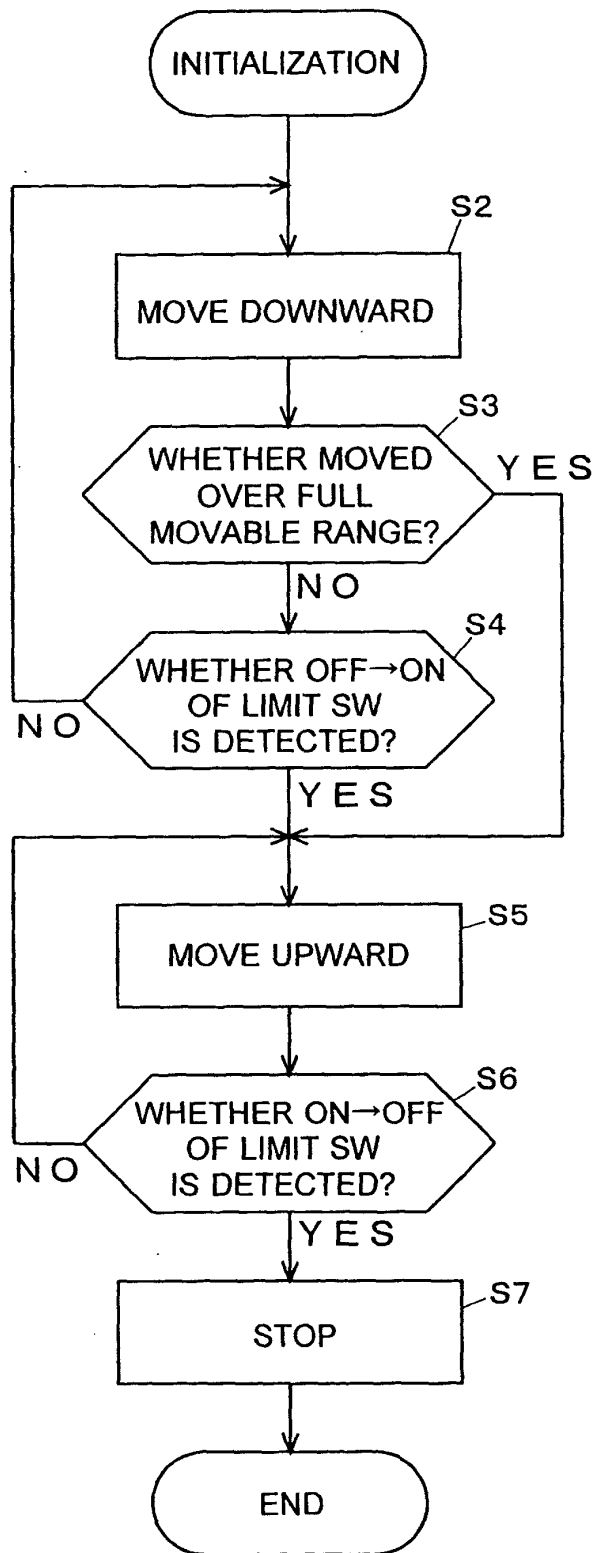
INITIALIZATION

S2

MOVE DOWNWARD

S3

WHETHER MOVED OVER FULL MOVABLE RANGE?

YES

NO

S4

WHETHER OFF$\rightarrow$ON OF LIMIT SW IS DETECTED?

NO

YES

S5

MOVE UPWARD

S6

WHETHER ON$\rightarrow$OFF OF LIMIT SW IS DETECTED?

NO

YES

S7

STOP

END